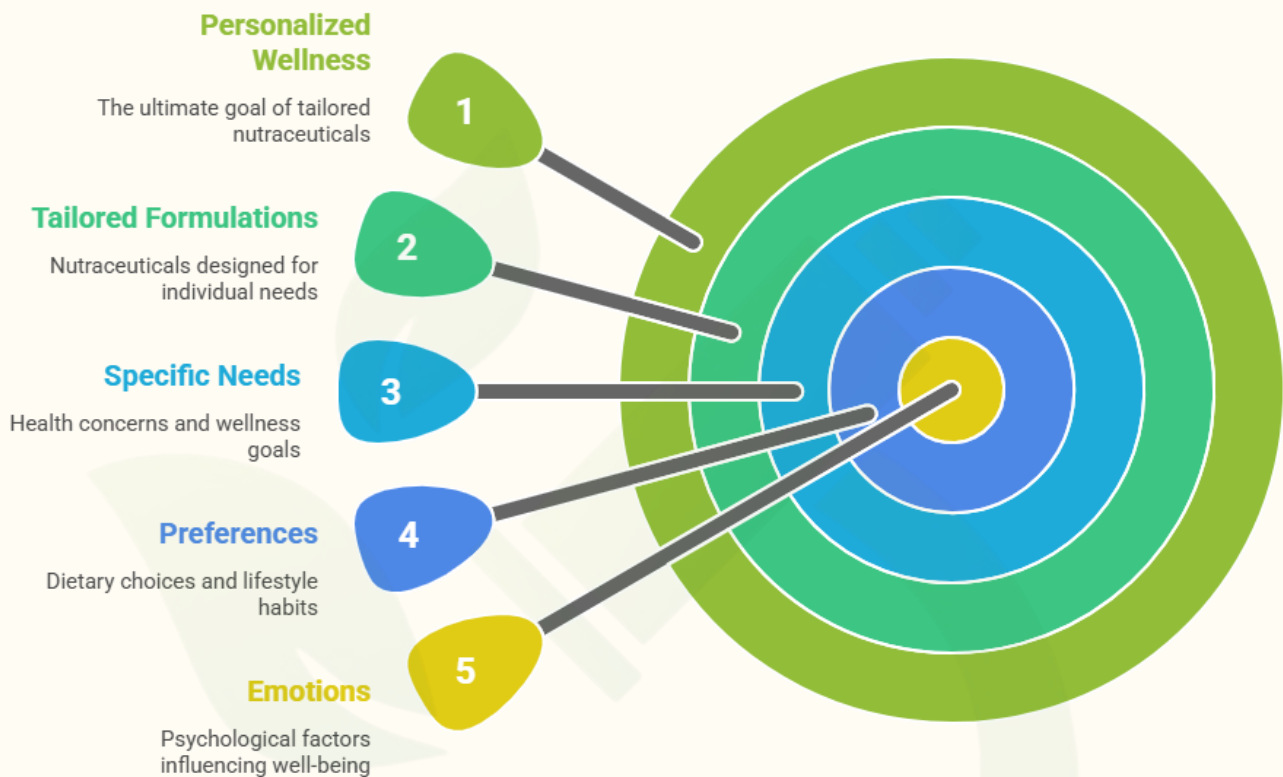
Personalized Wellness

The ultimate goal of tailored nutraceuticals

1

Tailored Formulations

Nutraceuticals designed for individual needs

2

Specific Needs

Health concerns and wellness goals

3

Preferences

Dietary choices and lifestyle habits

4

5

Emotions

Psychological factors influencing well-being